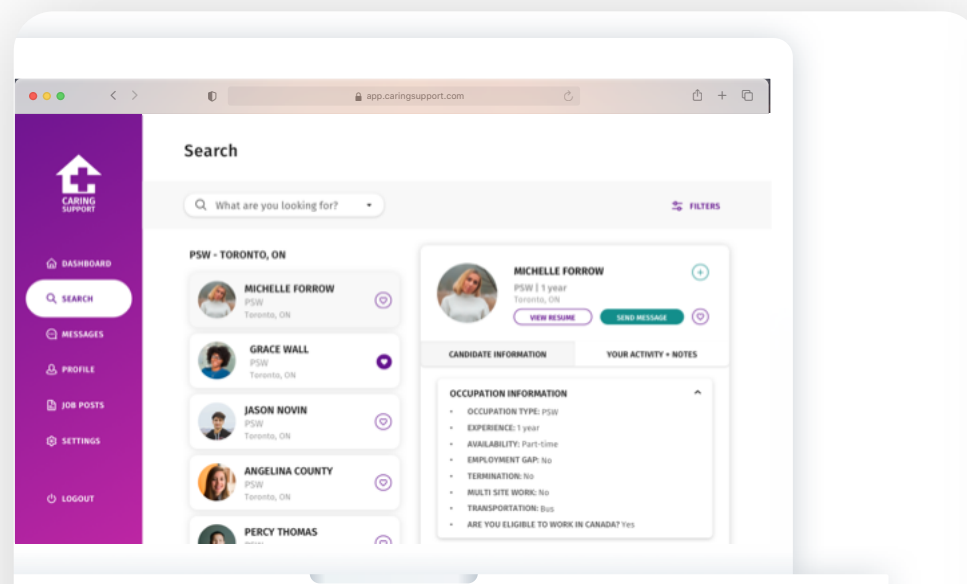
app.caringsupport.com

CARING SUPPORT

DASHBOARD
SEARCH
MESSAGES
PROFILE
JOB POSTS
SETTINGS
LOGOUT

Search

What are you looking for?

FILTERS

PSW - TORONTO, ON

MICHELLE FORROW
PSW
Toronto, ON

GRACE WALL
PSW
Toronto, ON

JASON NOVIN
PSW
Toronto, ON

ANGELINA COUNTY
PSW
Toronto, ON

PERCY THOMAS
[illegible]

MICHELLE FORROW
PSW | 1 year
Toronto, ON
VIEW RESUME
SEND MESSAGE

CANDIDATE INFORMATION
YOUR ACTIVITY + NOTES

OCCUPATION INFORMATION
- OCCUPATION TYPE: PSW
- EXPERIENCE: 1 year
- AVAILABILITY: Part-time
- EMPLOYMENT GAP: No
- TERMINATION: No
- MULTI SITE WORK: No
- TRANSPORTATION: Bus
- ARE YOU ELIGIBLE TO WORK IN CANADA? Yes